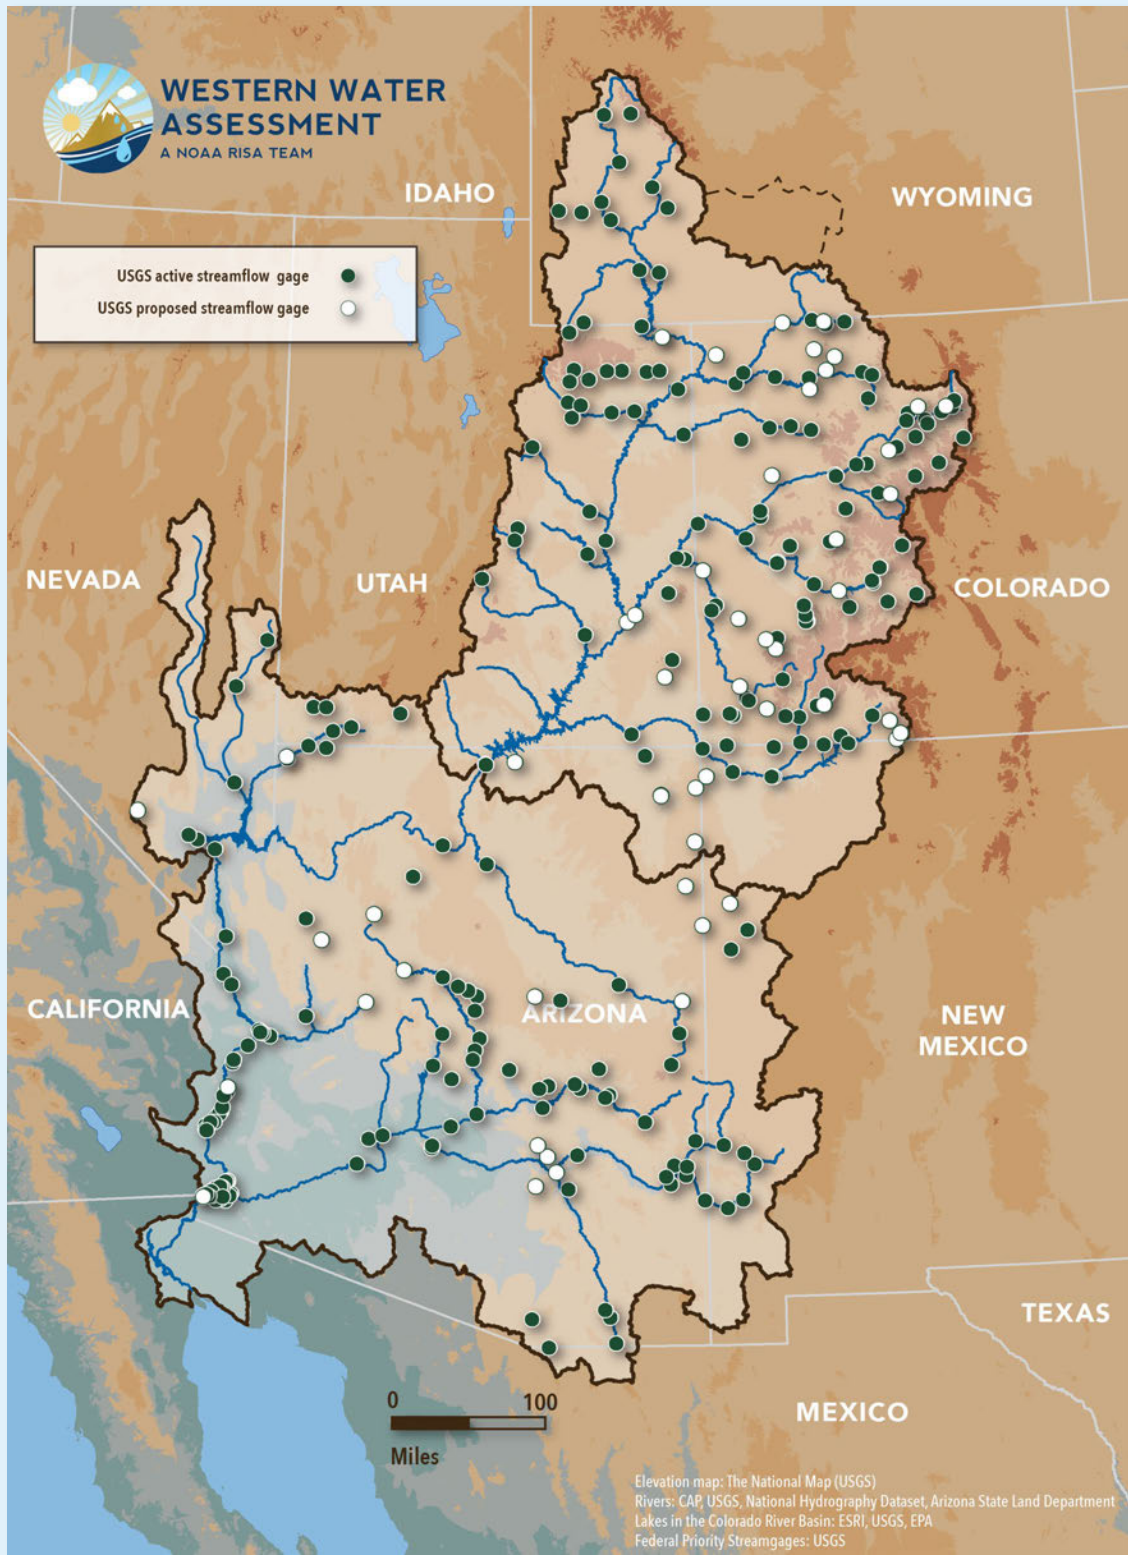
WESTERN WATER ASSESSMENT
A NOAA RISA TEAM

USGS active streamflow gage
USGS proposed streamflow gage

IDAHO
WYOMING
NEVADA
UTAH
COLORADO
CALIFORNIA
ARIZONA
NEW MEXICO
TEXAS
MEXICO

0
100
Miles

Elevation map: The National Map (USGS)
Rivers: CAP, USGS, National Hydrography Dataset, Arizona State Land Department
Lakes in the Colorado River Basin: ESRI, USGS, EPA
Federal Priority Streamgages: USGS